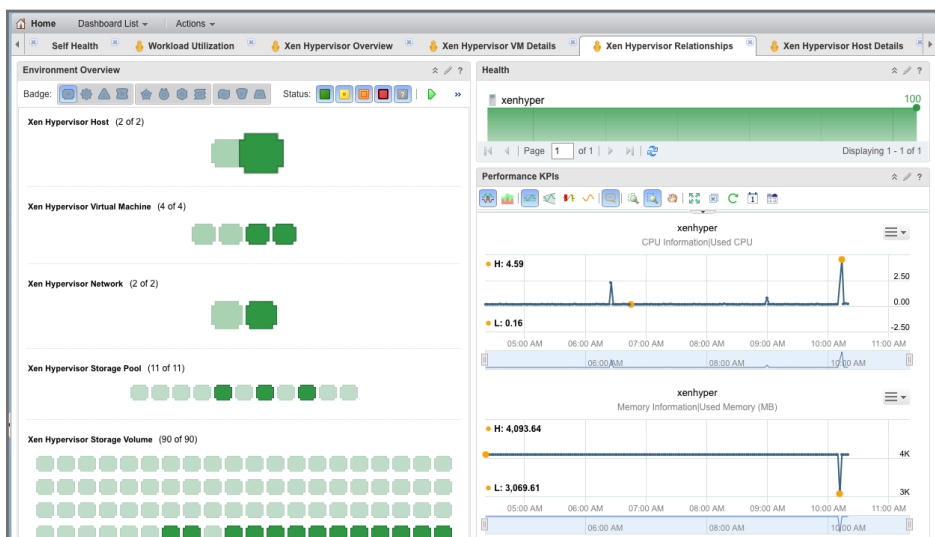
Home Dashboard List ▾ Actions ▾

Self Health | Workload Utilization | Xen Hypervisor Overview | Xen Hypervisor VM Details | Xen Hypervisor Relationships | Xen Hypervisor Host Details

Environment Overview

Badge: Status: »

Xen Hypervisor Host (2 of 2)

Xen Hypervisor Virtual Machine (4 of 4)

Xen Hypervisor Network (2 of 2)

Xen Hypervisor Storage Pool (11 of 11)

Xen Hypervisor Storage Volume (90 of 90)

Health

xenhyper 100

Page 1 of 1

Displaying 1 - 1 of 1

Performance KPIs

xenhyper
CPU Information|Used CPU

H: 4.59
L: 0.16

2.50
0.00
-2.50

05:00 AM 06:00 AM 07:00 AM 08:00 AM 09:00 AM 10:00 AM 11:00 AM
06:00 AM 08:00 AM 10:00 AM

xenhyper
Memory Information|Used Memory (MB)

H: 4,093.64
L: 3,069.61

4K
3K

05:00 AM 06:00 AM 07:00 AM 08:00 AM 09:00 AM 10:00 AM 11:00 AM
06:00 AM 08:00 AM 10:00 AM